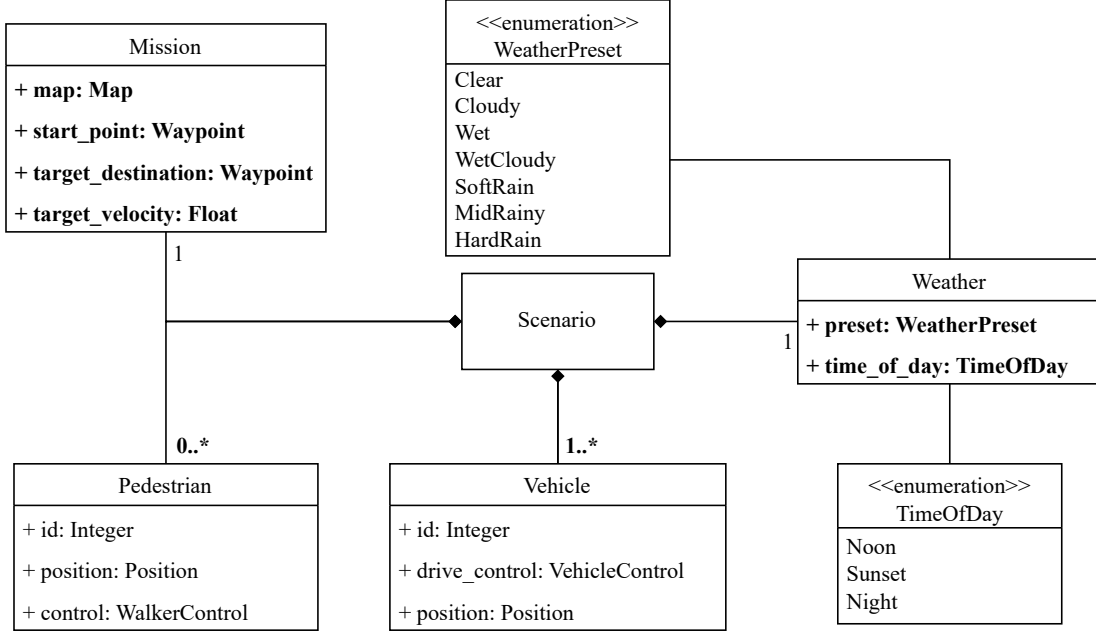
Mission
+ map: Map
+ start_point: Waypoint
+ target_destination: Waypoint
+ target_velocity: Float

<<enumeration>>
WeatherPreset
Clear
Cloudy
Wet
WetCloudy
SoftRain
MidRainy
HardRain

1

Scenario

1

Weather
+ preset: WeatherPreset
+ time_of_day: TimeOfDay

0..*

1..*

Pedestrian
+ id: Integer
+ position: Position
+ control: WalkerControl

Vehicle
+ id: Integer
+ drive_control: VehicleControl
+ position: Position

<<enumeration>>
TimeOfDay
Noon
Sunset
Night